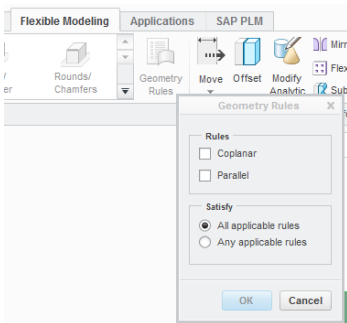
Flexible Modeling
Applications
SAP PLM
er
Rounds/ Chamfers
Geometry Rules
Move
Offset
Modify Analytic
Mirr
Flex
Sub

Geometry Rules
Rules
Coplanar
Parallel
Satisfy
All applicable rules
Any applicable rules
OK
Cancel